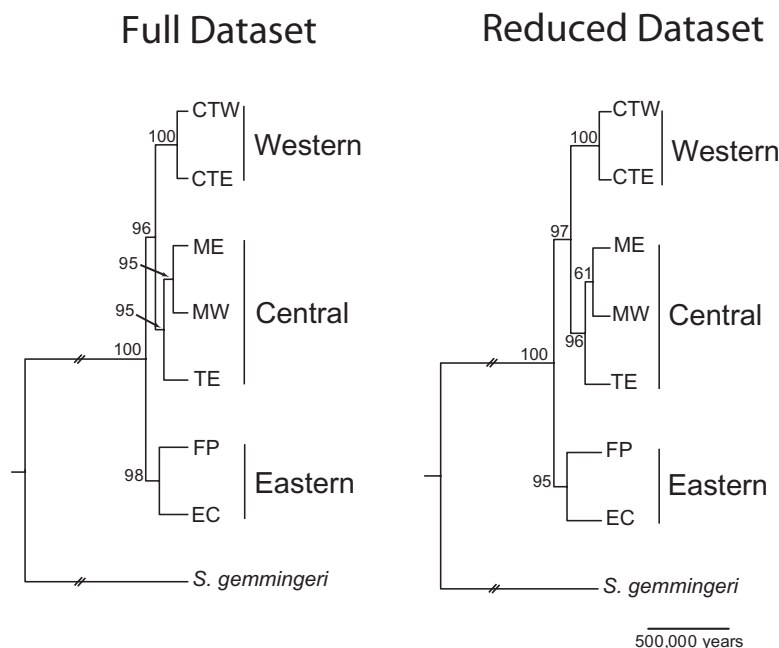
Full Dataset

100
CTW
CTE
Western
96
95
ME
95
MW
Central
100
TE
98
FP
EC
Eastern
S. gemmingeri

Reduced Dataset

100
CTW
CTE
Western
97
ME
61
MW
Central
96
100
TE
95
FP
EC
Eastern
S. gemmingeri

500,000 years